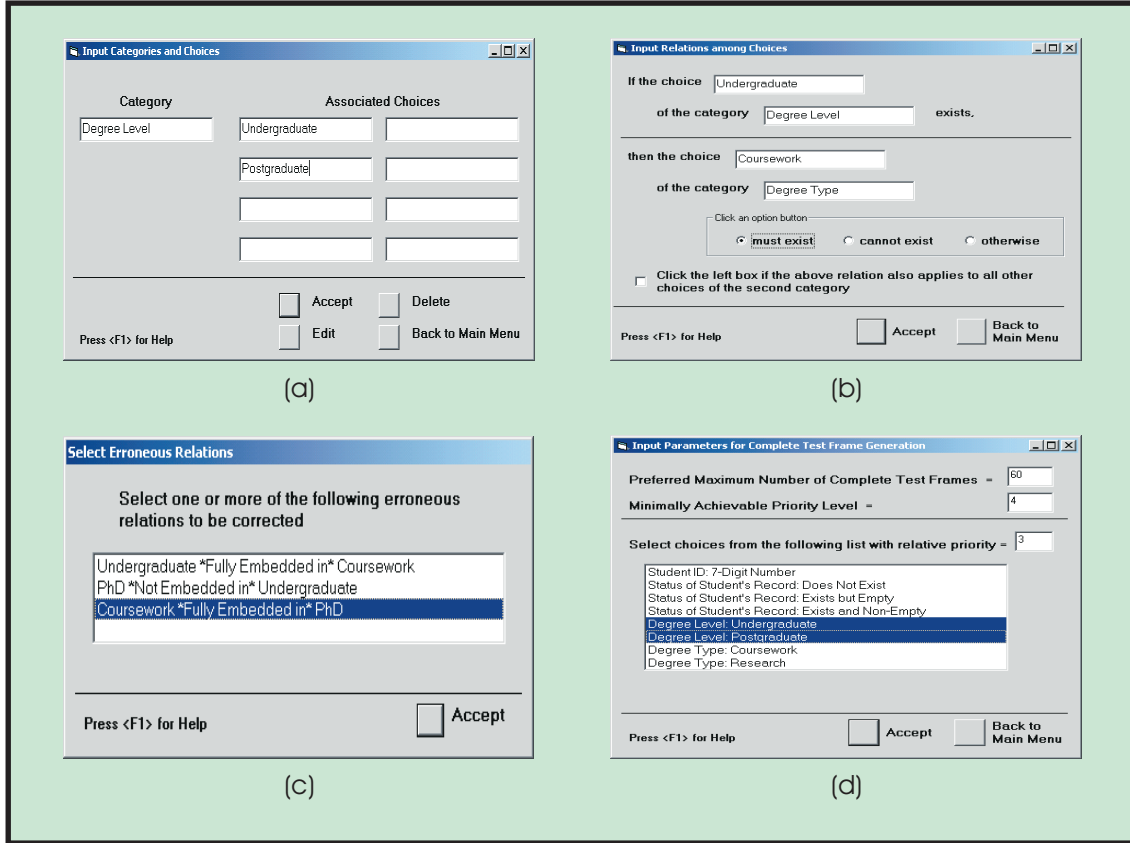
Input Categories and Choices

Category

Associated Choices

Degree Level

Undergraduate

Postgraduate

Accept

Delete

Edit

Back to Main Menu

Press <F1> for Help

(a)

Input Relations among Choices

If the choice Undergraduate

of the category Degree Level exists,

then the choice Coursework

of the category Degree Type

Click an option button

must exist cannot exist otherwise

Click the left box if the above relation also applies to all other choices of the second category

Press <F1> for Help

Accept

Back to Main Menu

(b)

Select Erroneous Relations

Select one or more of the following erroneous relations to be corrected

Undergraduate *Fully Embedded in* Coursework
PhD *Not Embedded in* Undergraduate
Coursework *Fully Embedded in* PhD

Press <F1> for Help

Accept

(c)

Input Parameters for Complete Test Frame Generation

Preferred Maximum Number of Complete Test Frames = 60

Minimally Achievable Priority Level = 4

Select choices from the following list with relative priority = 3

Student ID: 7-Digit Number
Status of Student's Record: Does Not Exist
Status of Student's Record: Exists but Empty
Status of Student's Record: Exists and Non-Empty
Degree Level: Undergraduate
Degree Level: Postgraduate
Degree Type: Coursework
Degree Type: Research

Press <F1> for Help

Accept

Back to Main Menu

(d)